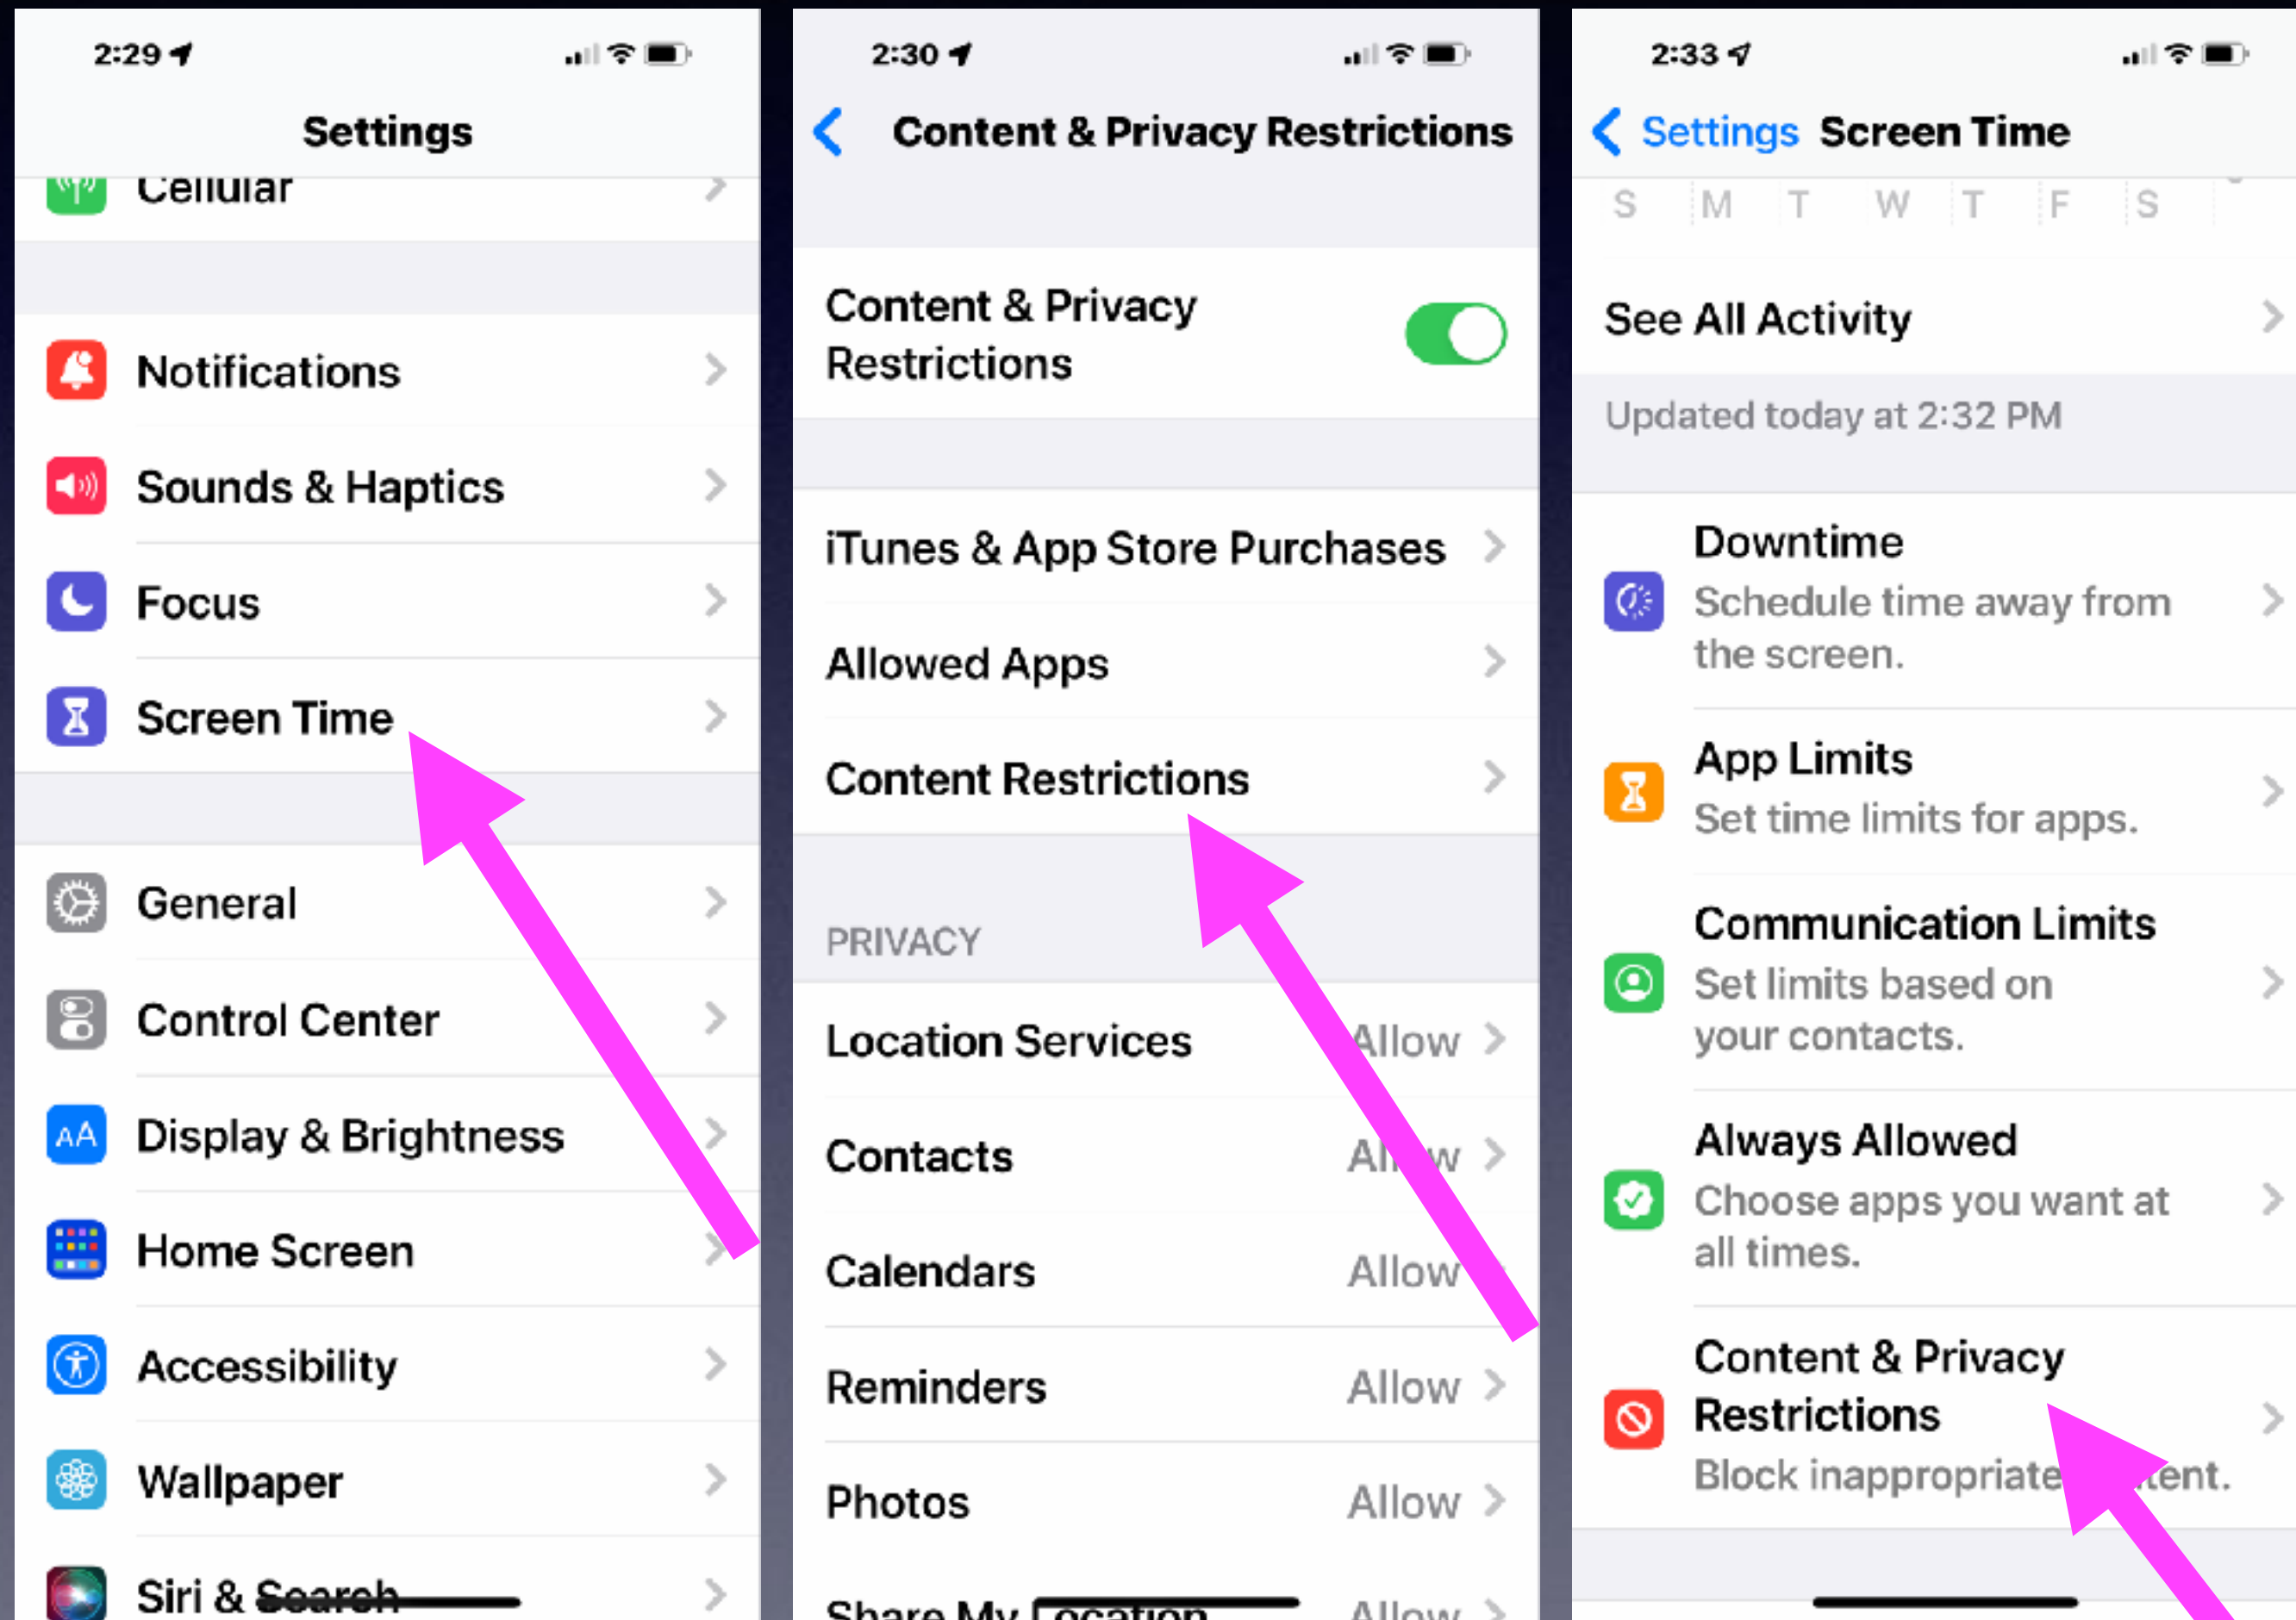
2:29

Settings

Cellular

Notifications

Sounds & Haptics

Focus

Screen Time

General

Control Center

Display & Brightness

Home Screen

Accessibility

Wallpaper

Siri & Search

2:30

Content & Privacy Restrictions

Content & Privacy Restrictions

iTunes & App Store Purchases

Allowed Apps

Content Restrictions

PRIVACY

Location Services Allow

Contacts Al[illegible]w

Calendars Allow

Reminders Allow

Photos Allow

Share My Location Allow

2:33

Settings Screen Time

S M T W T F S

See All Activity

Updated today at 2:32 PM

Downtime
Schedule time away from the screen.

App Limits
Set time limits for apps.

Communication Limits
Set limits based on your contacts.

Always Allowed
Choose apps you want at all times.

Content & Privacy Restrictions
Block inappropriate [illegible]tent.